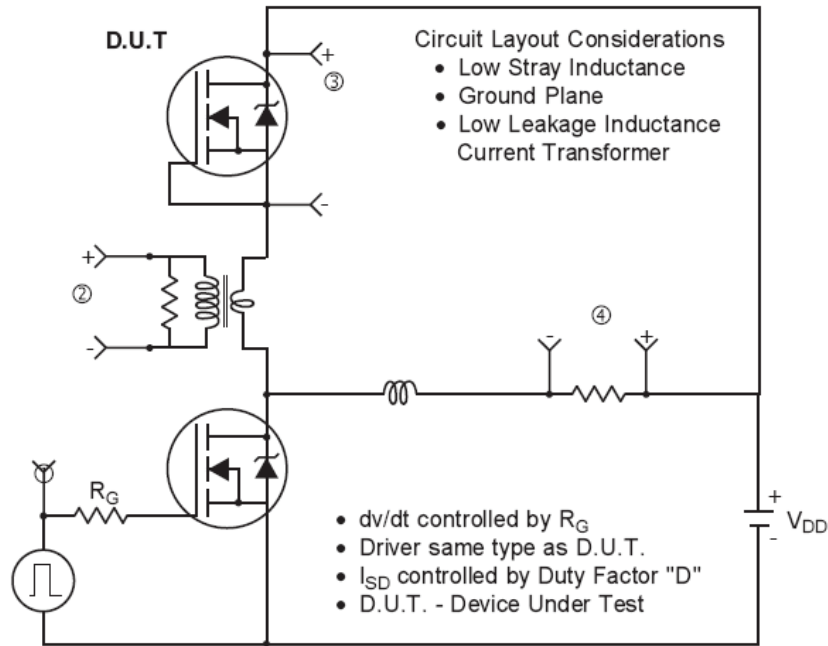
D.U.T

+

③

-

Circuit Layout Considerations
• Low Stray Inductance
• Ground Plane
• Low Leakage Inductance Current Transformer

+

②

-

④

-

+

$R_G$

+

$V_{DD}$

-

• dv/dt controlled by $R_G$
• Driver same type as D.U.T.
• $I_{SD}$ controlled by Duty Factor "D"
• D.U.T. - Device Under Test